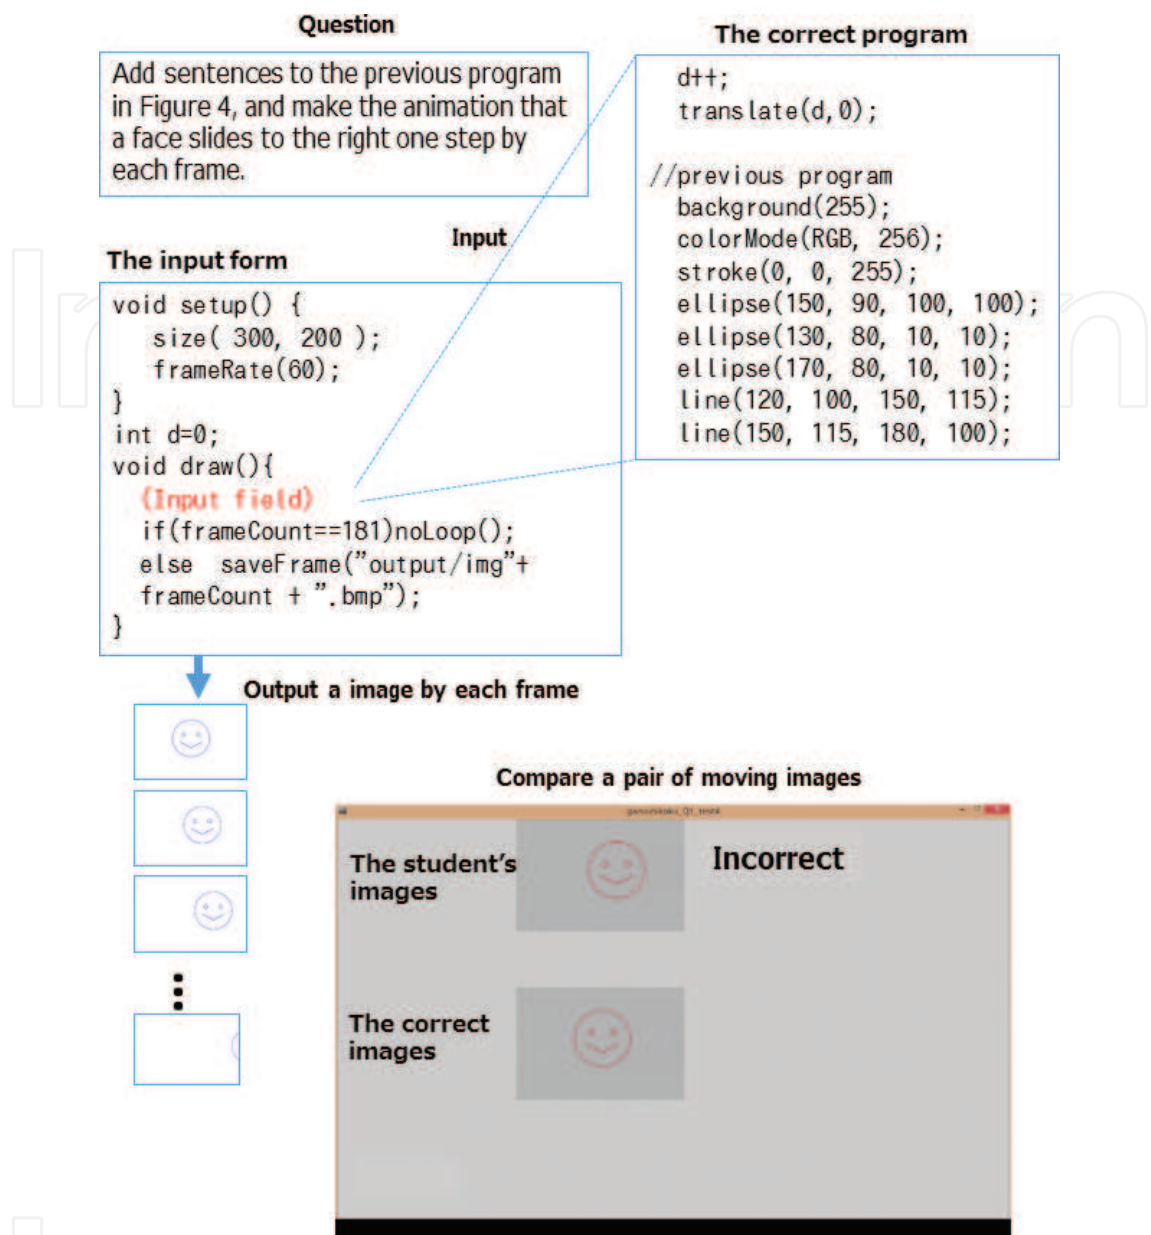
Question

Add sentences to the previous program in Figure 4, and make the animation that a face slides to the right one step by each frame.

The correct program

d++;
translate(d,0);

//previous program
background(255);
colorMode(RGB, 256);
stroke(0, 0, 255);
ellipse(150, 90, 100, 100);
ellipse(130, 80, 10, 10);
ellipse(170, 80, 10, 10);
line(120, 100, 150, 115);
line(150, 115, 180, 100);

Input

The input form

void setup() {
size( 300, 200 );
frameRate(60);
}
int d=0;
void draw(){
(Input field)
if(frameCount==181)noLoop();
else saveFrame("output/img"+
frameCount + ".bmp");
}

Output a image by each frame

Compare a pair of moving images

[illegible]

The student's images

Incorrect

The correct images